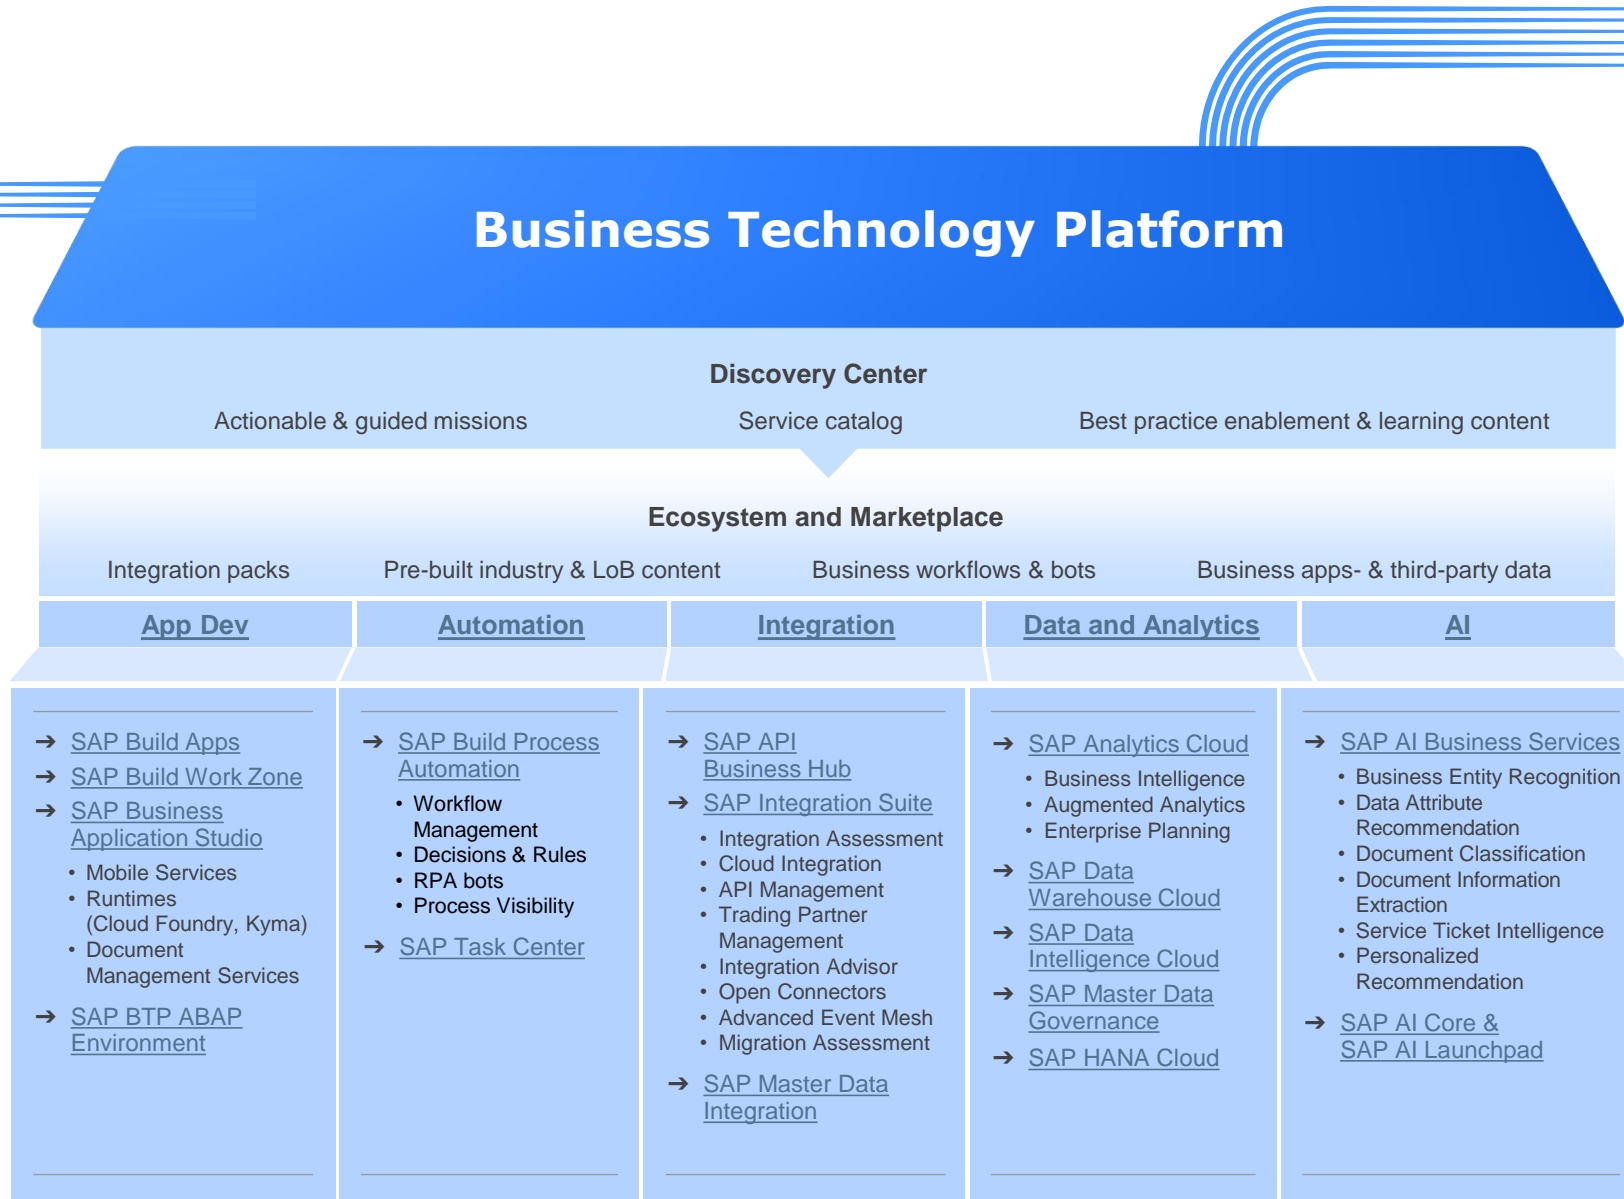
Business Technology Platform

Discovery Center

Actionable & guided missions

Service catalog

Best practice enablement & learning content

Ecosystem and Marketplace

Integration packs

Pre-built industry & LoB content

Business workflows & bots

Business apps- & third-party data

App Dev

Automation

Integration

Data and Analytics

AI

→ SAP Build Apps
→ SAP Build Work Zone
→ SAP Business Application Studio
• Mobile Services
• Runtimes (Cloud Foundry, Kyma)
• Document Management Services
→ SAP BTP ABAP Environment

→ SAP Build Process Automation
• Workflow Management
• Decisions & Rules
• RPA bots
• Process Visibility
→ SAP Task Center

→ SAP API Business Hub
→ SAP Integration Suite
• Integration Assessment
• Cloud Integration
• API Management
• Trading Partner Management
• Integration Advisor
• Open Connectors
• Advanced Event Mesh
• Migration Assessment
→ SAP Master Data Integration

→ SAP Analytics Cloud
• Business Intelligence
• Augmented Analytics
• Enterprise Planning
→ SAP Data Warehouse Cloud
→ SAP Data Intelligence Cloud
→ SAP Master Data Governance
→ SAP HANA Cloud

→ SAP AI Business Services
• Business Entity Recognition
• Data Attribute Recommendation
• Document Classification
• Document Information Extraction
• Service Ticket Intelligence
• Personalized Recommendation
→ SAP AI Core & SAP AI Launchpad